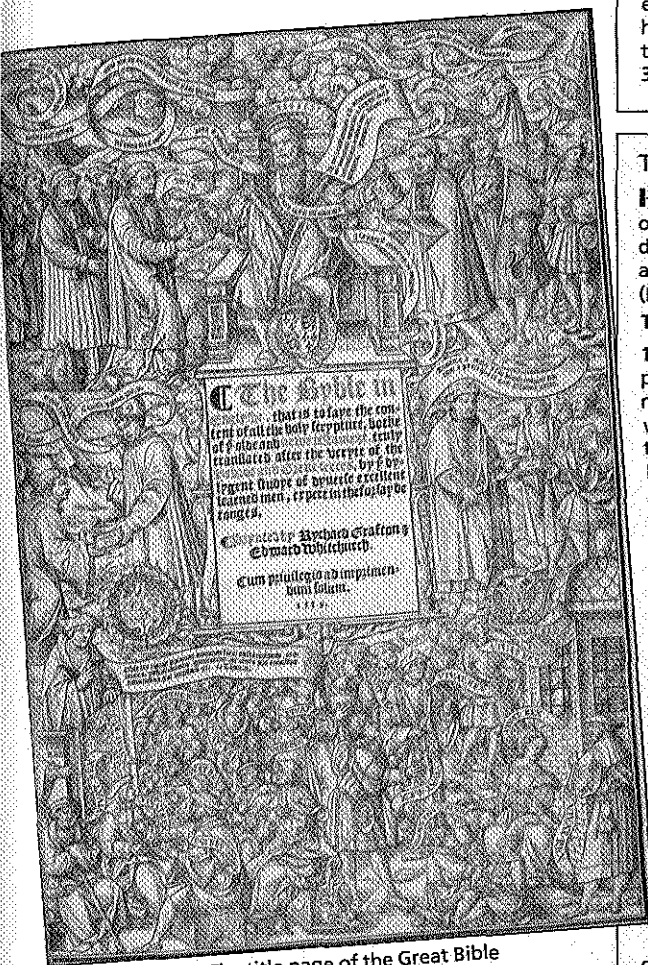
e
h
t
3

T

o
d
a
(
T
1
p
n
v
1

The Byble in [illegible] that is to saye the content of all the holy scrypture, bothe of ye olde and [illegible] truly translated after the veryte of the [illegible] by ye diligent studye of dyuerse excellent learned men, experte in the forsayde tonges.

Prynted by Rychard Grafton & Edward Whitchurch.

Cum priuilegio ad imprimendum solum.

1539

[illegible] title page of the Great Bible